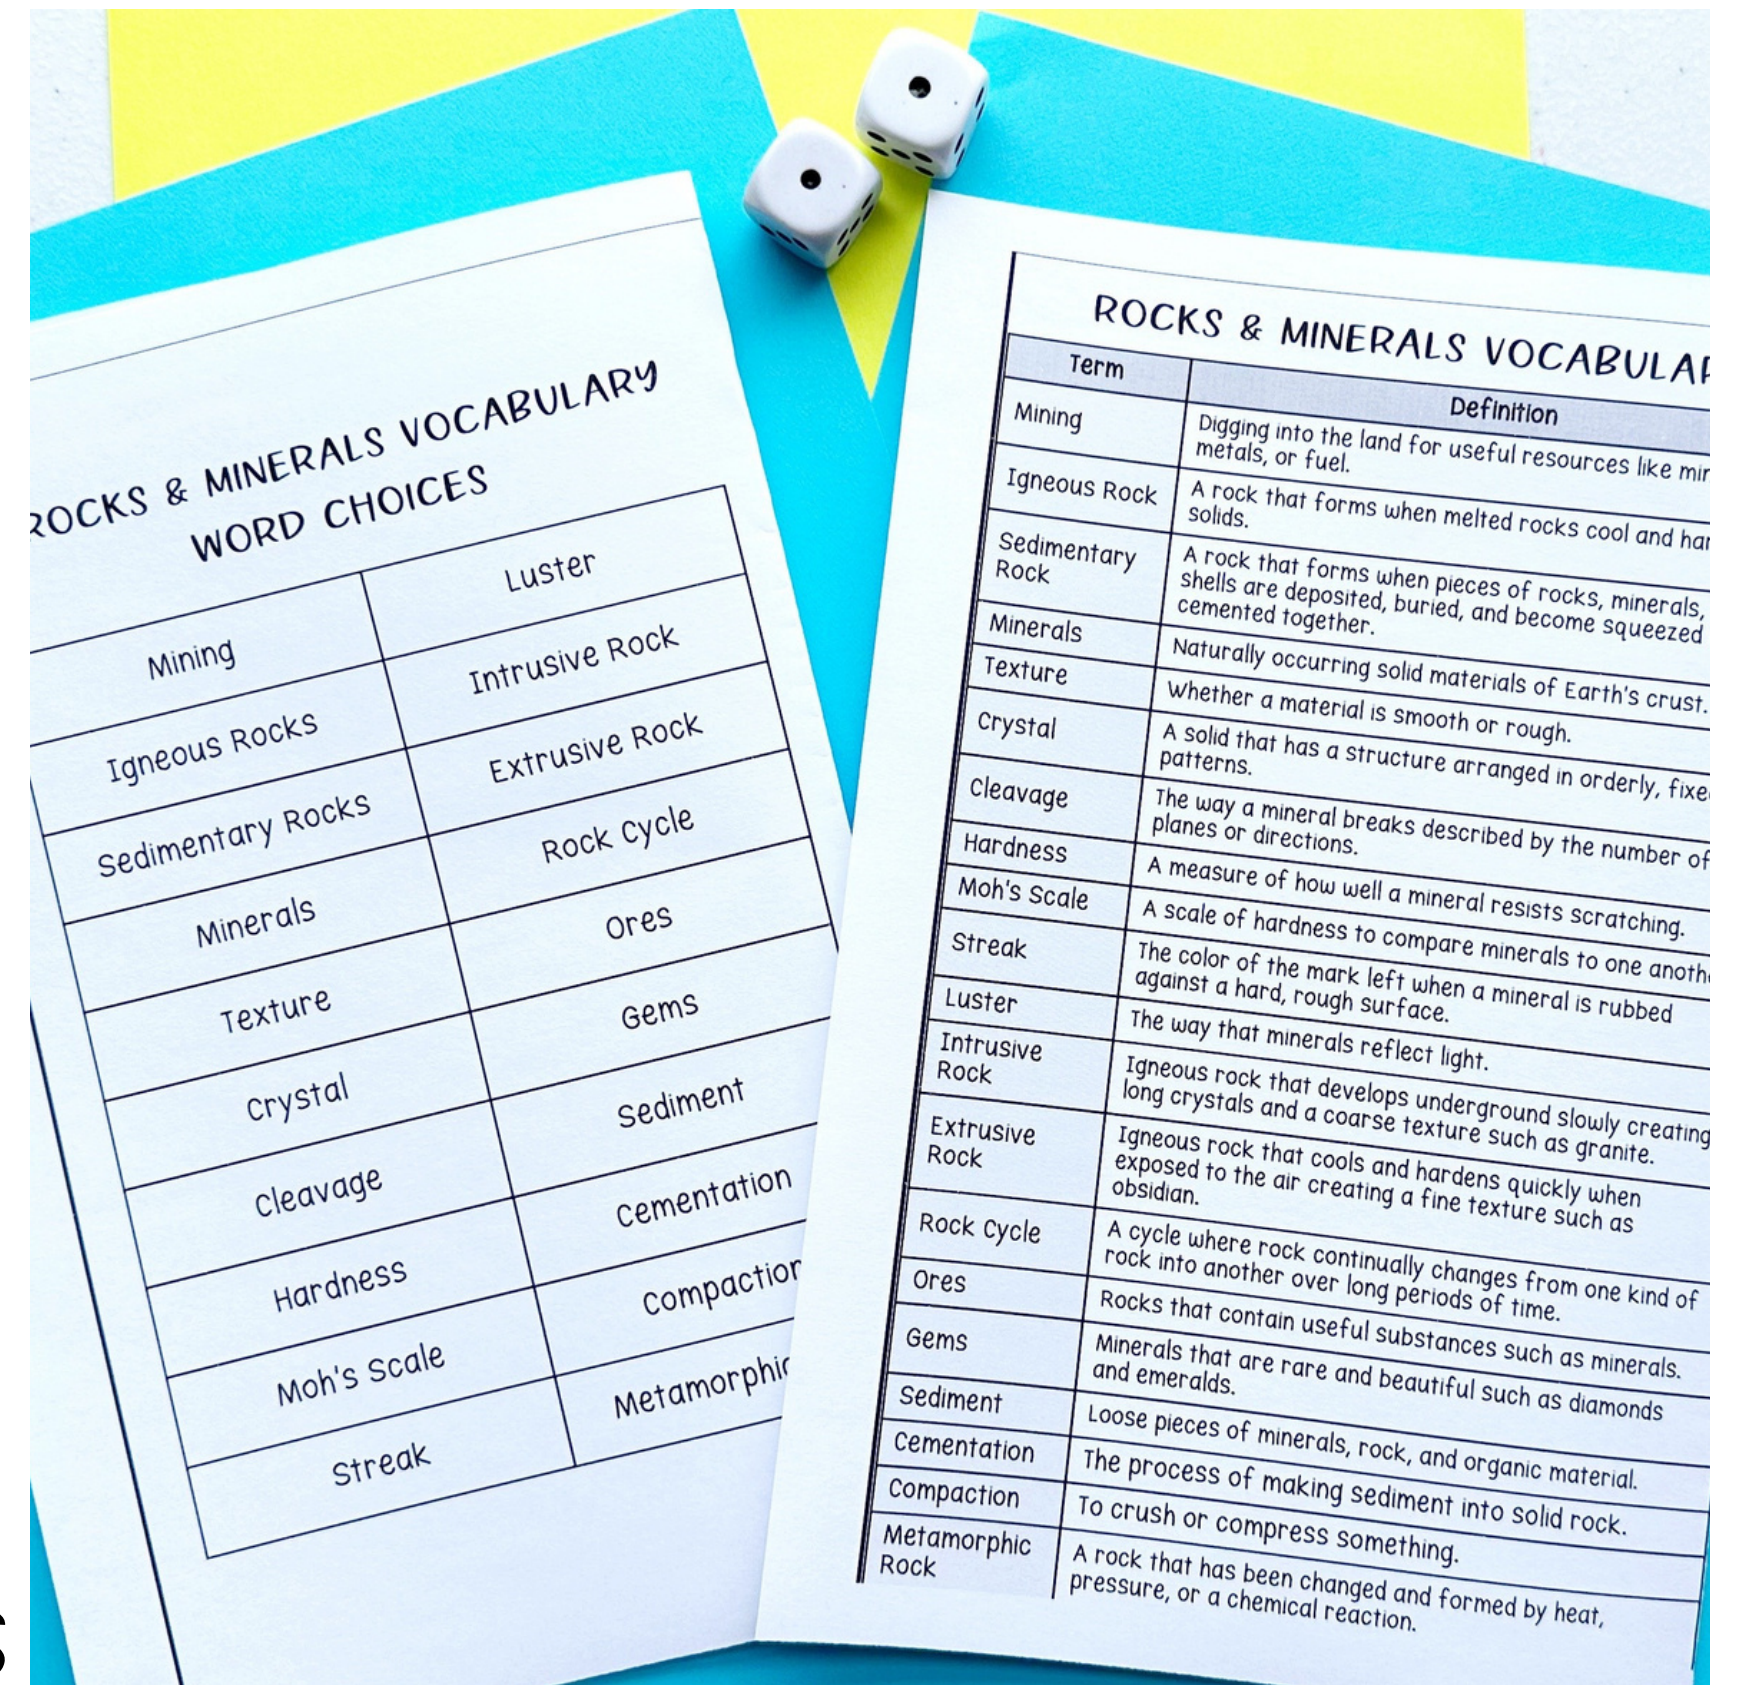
ROCKS & MINERALS VOCABULARY WORD CHOICES

| | |
|---|---|
| Mining | Luster |
| Igneous Rocks | Intrusive Rock |
| Sedimentary Rocks | Extrusive Rock |
| Minerals | Rock Cycle |
| Texture | Ores |
| Crystal | Gems |
| Cleavage | Sediment |
| Hardness | Cementation |
| Moh's Scale | Compaction |
| Streak | Metamorphic |

ROCKS & MINERALS VOCABULA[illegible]

| Term | Definition |
|---|---|
| Mining | Digging into the land for useful resources like mi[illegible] metals, or fuel. |
| Igneous Rock | A rock that forms when melted rocks cool and ha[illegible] solids. |
| Sedimentary Rock | A rock that forms when pieces of rocks, minerals, shells are deposited, buried, and become squeezed cemented together. |
| Minerals | Naturally occurring solid materials of Earth's crust. |
| Texture | Whether a material is smooth or rough. |
| Crystal | A solid that has a structure arranged in orderly, fixe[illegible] patterns. |
| Cleavage | The way a mineral breaks described by the number of planes or directions. |
| Hardness | A measure of how well a mineral resists scratching. |
| Moh's Scale | A scale of hardness to compare minerals to one anoth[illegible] |
| Streak | The color of the mark left when a mineral is rubbed against a hard, rough surface. |
| Luster | The way that minerals reflect light. |
| Intrusive Rock | Igneous rock that develops underground slowly creating long crystals and a coarse texture such as granite. |
| Extrusive Rock | Igneous rock that cools and hardens quickly when exposed to the air creating a fine texture such as obsidian. |
| Rock Cycle | A cycle where rock continually changes from one kind of rock into another over long periods of time. |
| Ores | Rocks that contain useful substances such as minerals. |
| Gems | Minerals that are rare and beautiful such as diamonds and emeralds. |
| Sediment | Loose pieces of minerals, rock, and organic material. |
| Cementation | The process of making sediment into solid rock. |
| Compaction | To crush or compress something. |
| Metamorphic Rock | A rock that has been changed and formed by heat, pressure, or a chemical reaction. |